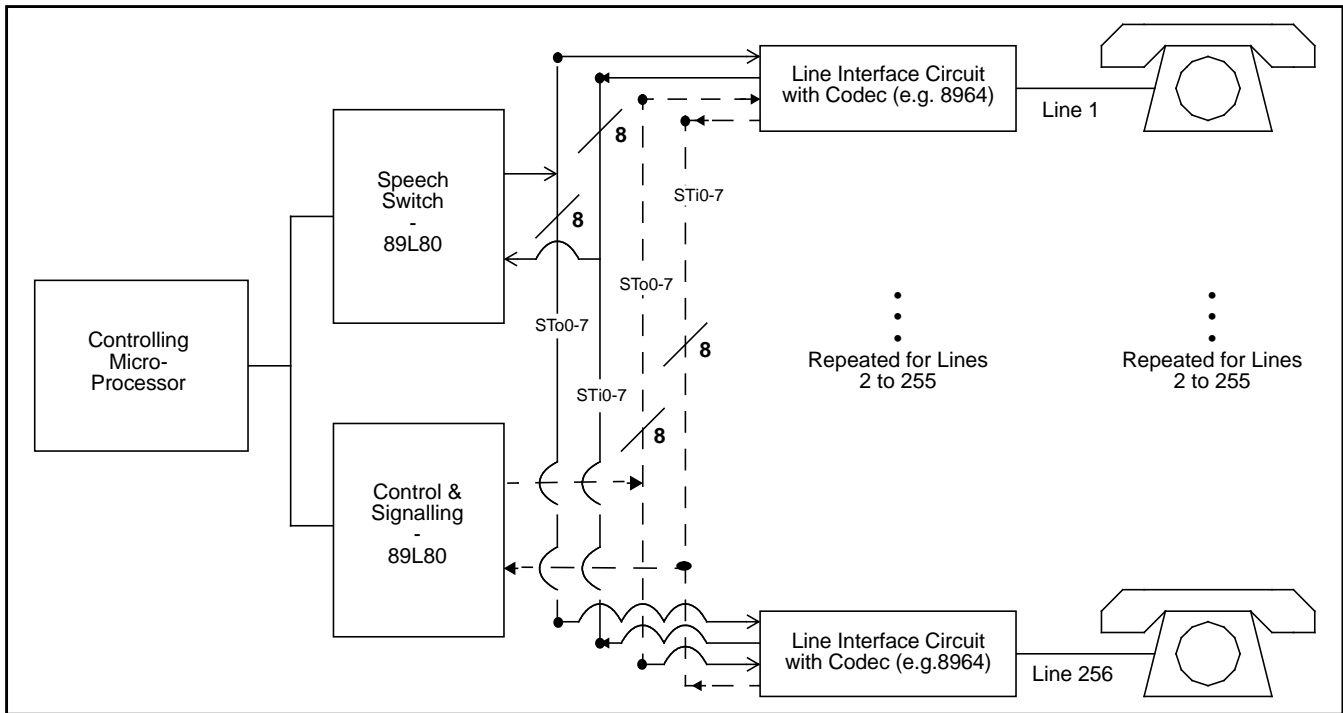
Line Interface Circuit with Codec (e.g. 8964)

Line 1

8

Speech Switch - 89L80

8

STi0-7

STo0-7

Controlling Micro-Processor

STo0-7

8

Repeated for Lines 2 to 255

Repeated for Lines 2 to 255

STi0-7

8

Control & Signalling - 89L80

Line Interface Circuit with Codec (e.g.8964)

Line 256